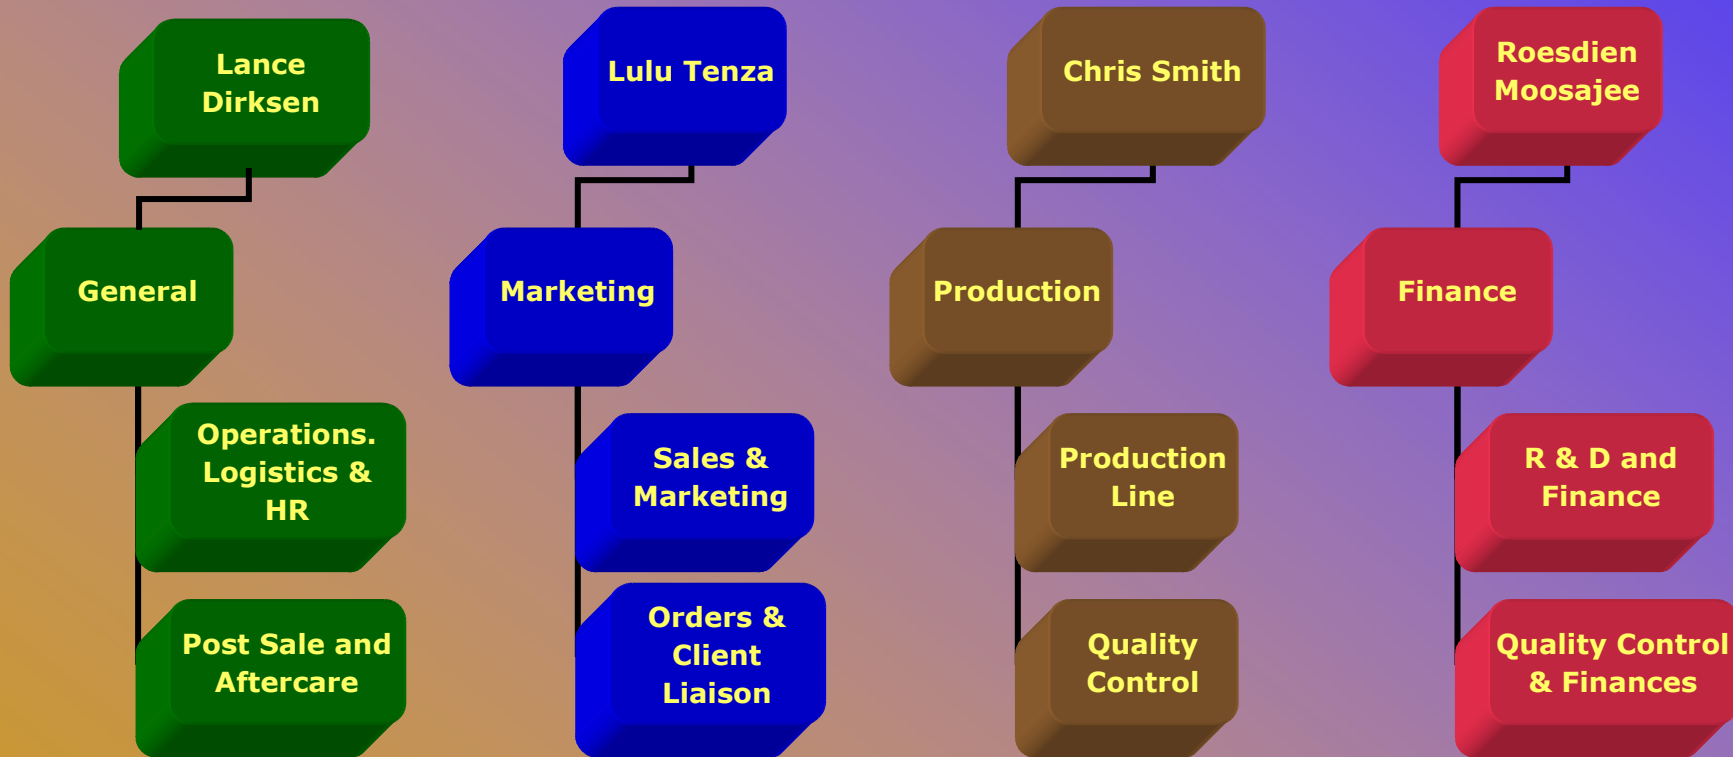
Lance Dirksen

General

Operations. Logistics & HR

Post Sale and Aftercare

Lulu Tenza

Marketing

Sales & Marketing

Orders & Client Liaison

Chris Smith

Production

Production Line

Quality Control

Roesdien Moosajee

Finance

R & D and Finance

Quality Control & Finances